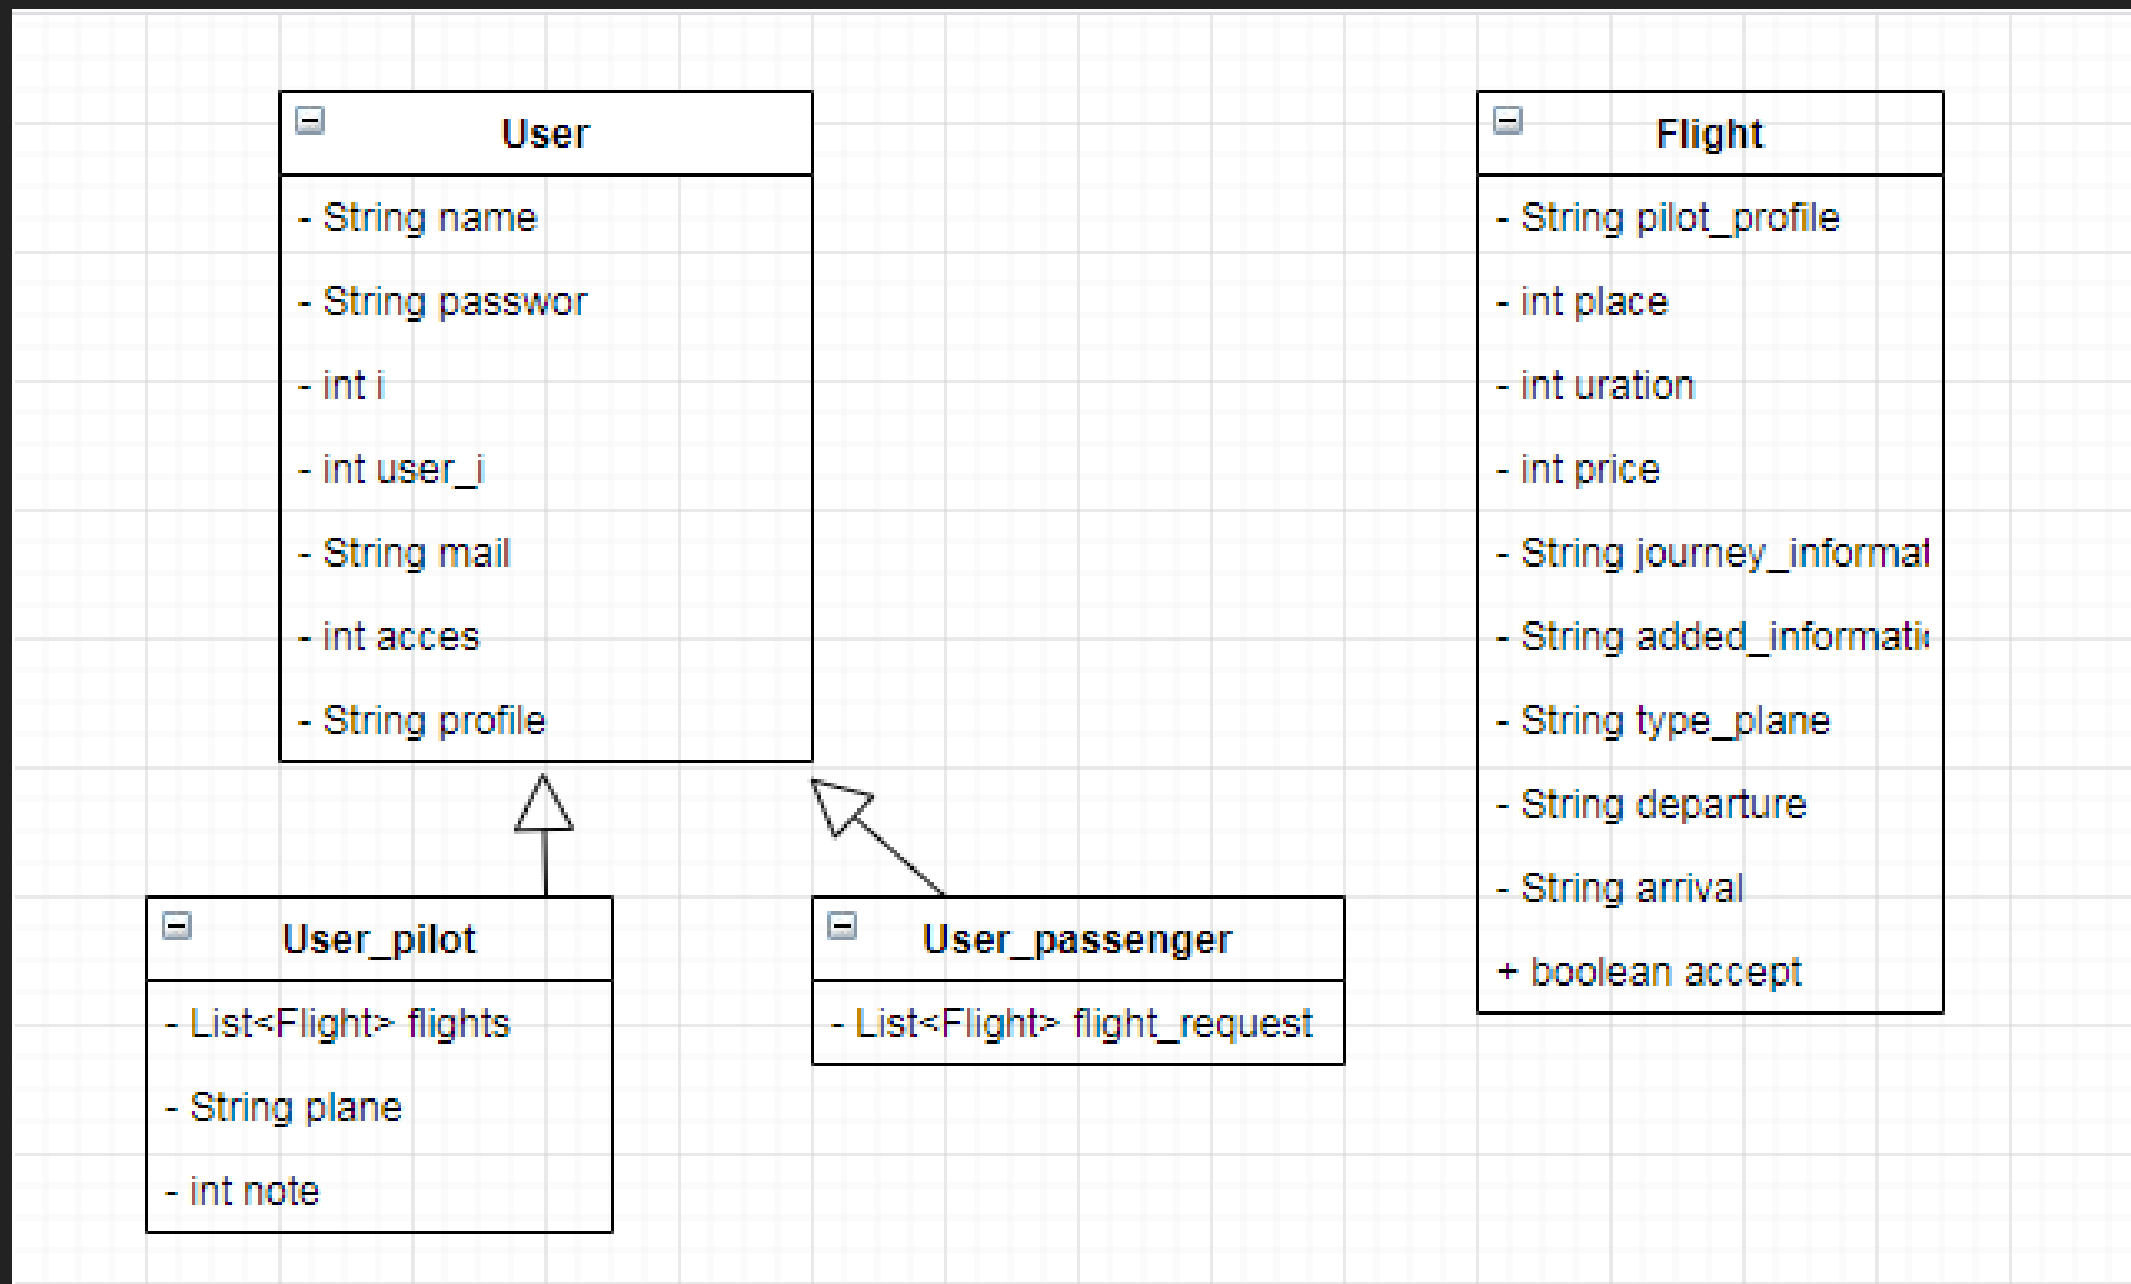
User

- String name

- String passwor

- int i

- int user_i

- String mail

- int acces

- String profile

Flight

- String pilot_profile

- int place

- int uration

- int price

- String journey_informat

- String added_informati

- String type_plane

- String departure

- String arrival

+ boolean accept

User_pilot

- List<Flight> flights

- String plane

- int note

User_passenger

- List<Flight> flight_request